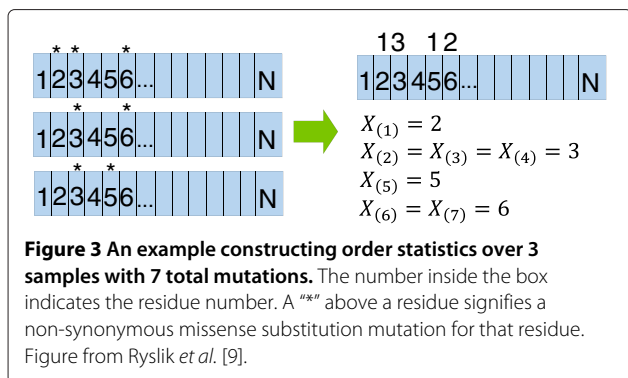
\* \* \*
123456... N

\*  \*
123456... N

\* \*
123456... N

13 12
123456... N

$X_{(1)} = 2$
$X_{(2)} = X_{(3)} = X_{(4)} = 3$
$X_{(5)} = 5$
$X_{(6)} = X_{(7)} = 6$

**Figure 3 An example constructing order statistics over 3 samples with 7 total mutations.** The number inside the box indicates the residue number. A "\*" above a residue signifies a non-synonymous missense substitution mutation for that residue. Figure from Ryslik *et al.* [9].